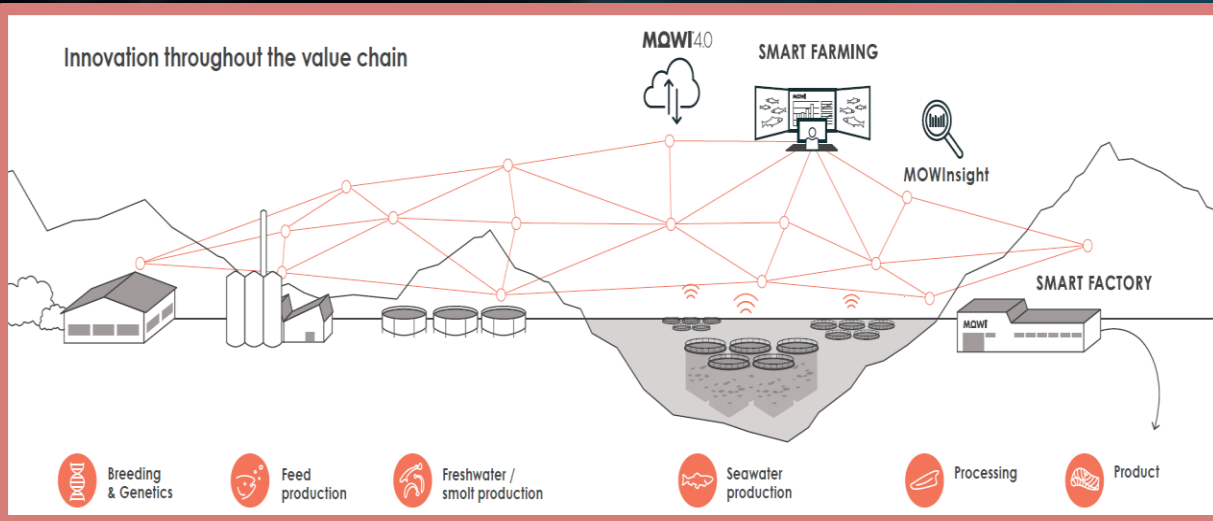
Innovation throughout the value chain

MOWI 4.0

SMART FARMING

MOWI

MOWInsight

SMART FACTORY

MOWI

Breeding & Genetics

Feed production

Freshwater / smolt production

Seawater production

Processing

Product